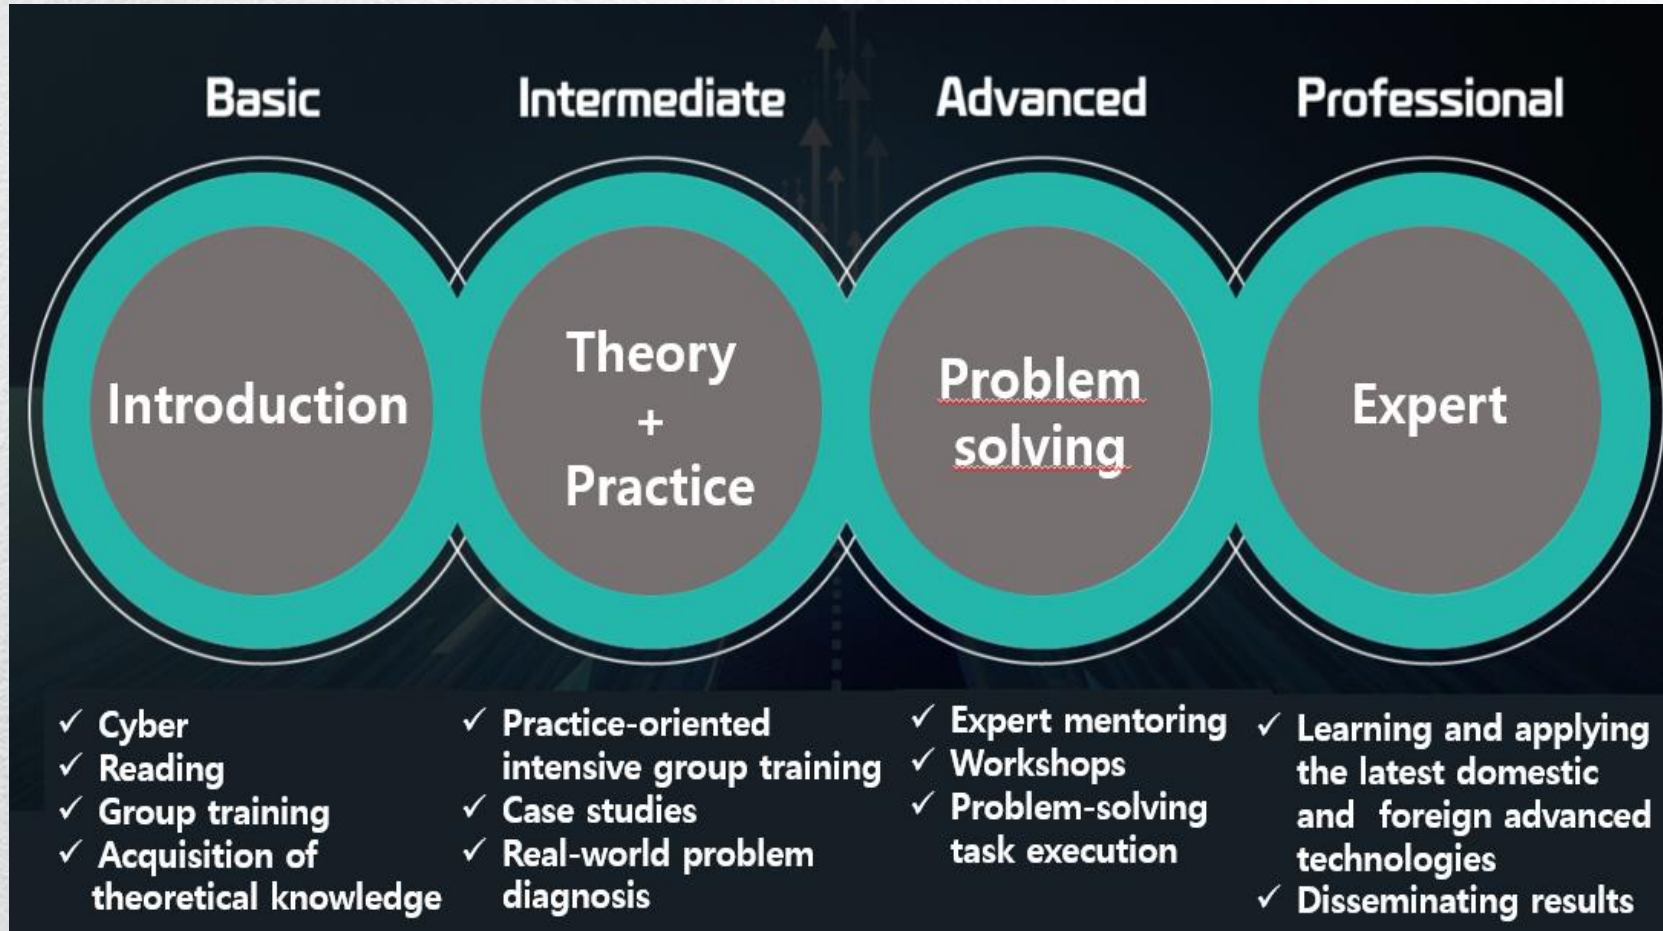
Basic

Introduction

✓ Cyber
✓ Reading
✓ Group training
✓ Acquisition of theoretical knowledge

Intermediate

Theory
+
Practice

✓ Practice-oriented intensive group training
✓ Case studies
✓ Real-world problem diagnosis

Advanced

Problem solving

✓ Expert mentoring
✓ Workshops
✓ Problem-solving task execution

Professional

Expert

✓ Learning and applying the latest domestic and foreign advanced technologies
✓ Disseminating results